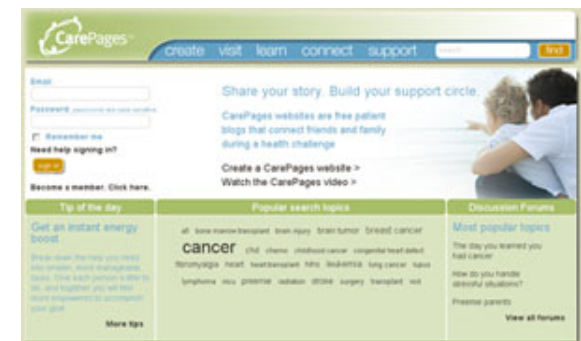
CarePages

create visit learn connect support

find

Email

Password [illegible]

Remember me

Need help signing in?

sign in

Become a member. Click here.

Share your story. Build your support circle.

CarePages websites are free patient blogs that connect friends and family during a health challenge

Create a CarePages website >
Watch the CarePages video >

Tip of the day

Get an instant energy boost

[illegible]

More tips

Popular search topics

all bone marrow transplant brain injury brain tumor breast cancer cancer chd chemo childhood cancer congenital heart defect fibromyalgia heart heart transplant hlhs leukemia lung cancer lupus lymphoma nicu preemie radiation stroke surgery transplant vod

Discussion Forums

Most popular topics

The day you learned you had cancer

How do you handle stressful situations?

Preemie parents

View all forums